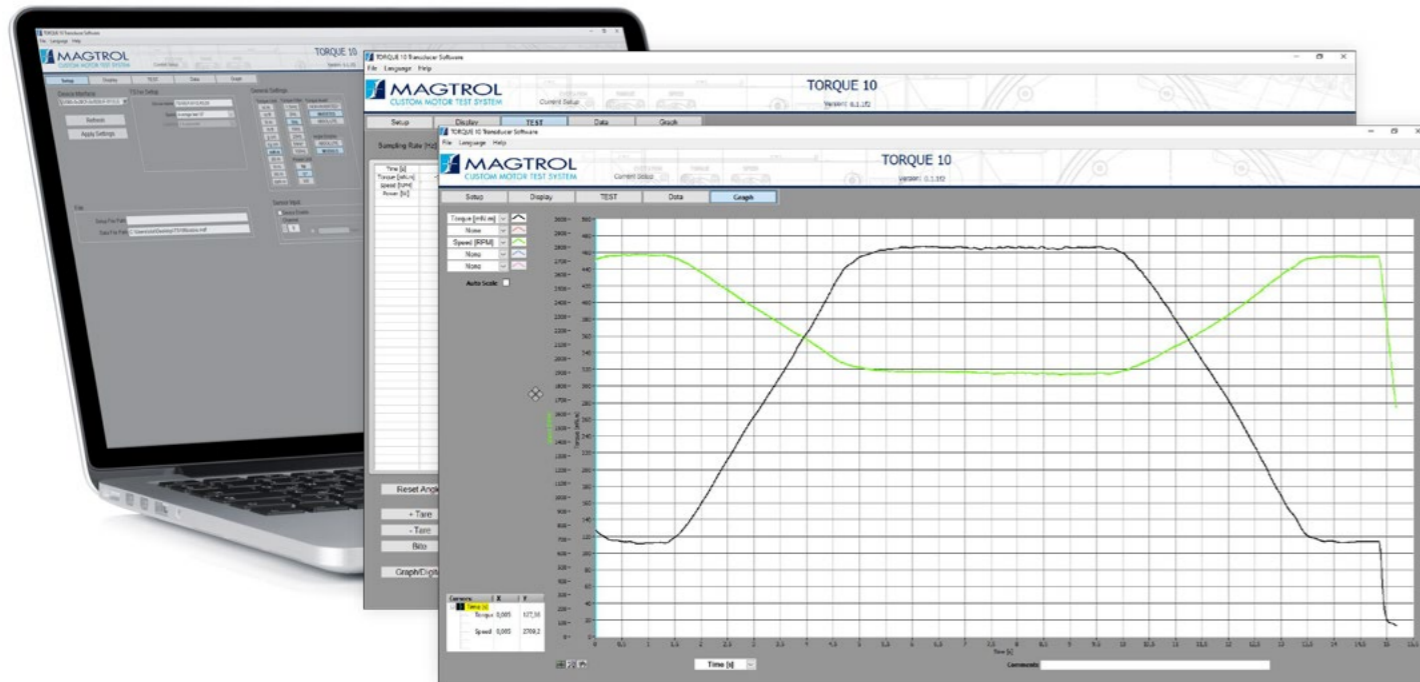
TORQUE 10 Transducer Software
File Language Help
MAGTROL
CUSTOM MOTOR TEST SYSTEM
Current Setup
TORQUE 10
Version: 0.1.1f2

Setup Display TEST Data Graph

Device Interface
Refresh
Apply Settings
TS Ext Setup
General Settings
File
Setup File Path
Data File Path

TORQUE 10 Transducer Software
File Language Help
MAGTROL
CUSTOM MOTOR TEST SYSTEM
Current Setup
TORQUE 10
Version: 0.1.1f2

Setup Display TEST Data Graph

Sampling Rate [Hz]

Time [s]
Torque [mN·m]
Speed [RPM]
Power [W]

Reset Angle
+ Tare
- Tare
Bias
Graph/Digital

TORQUE 10 Transducer Software
File Language Help
MAGTROL
CUSTOM MOTOR TEST SYSTEM
Current Setup
TORQUE 10
Version: 0.1.1f2

Setup Display TEST Data Graph

Torque [mN·m]
None
Speed [RPM]
None
None
Auto Scale:

| Cursors | X | Y |
|---|---|---|
| Setup (s) | | |
| Torque | 0,005 | 127,50 |
| Speed | 0,005 | 2769,2 |

Time [s]
Comments: